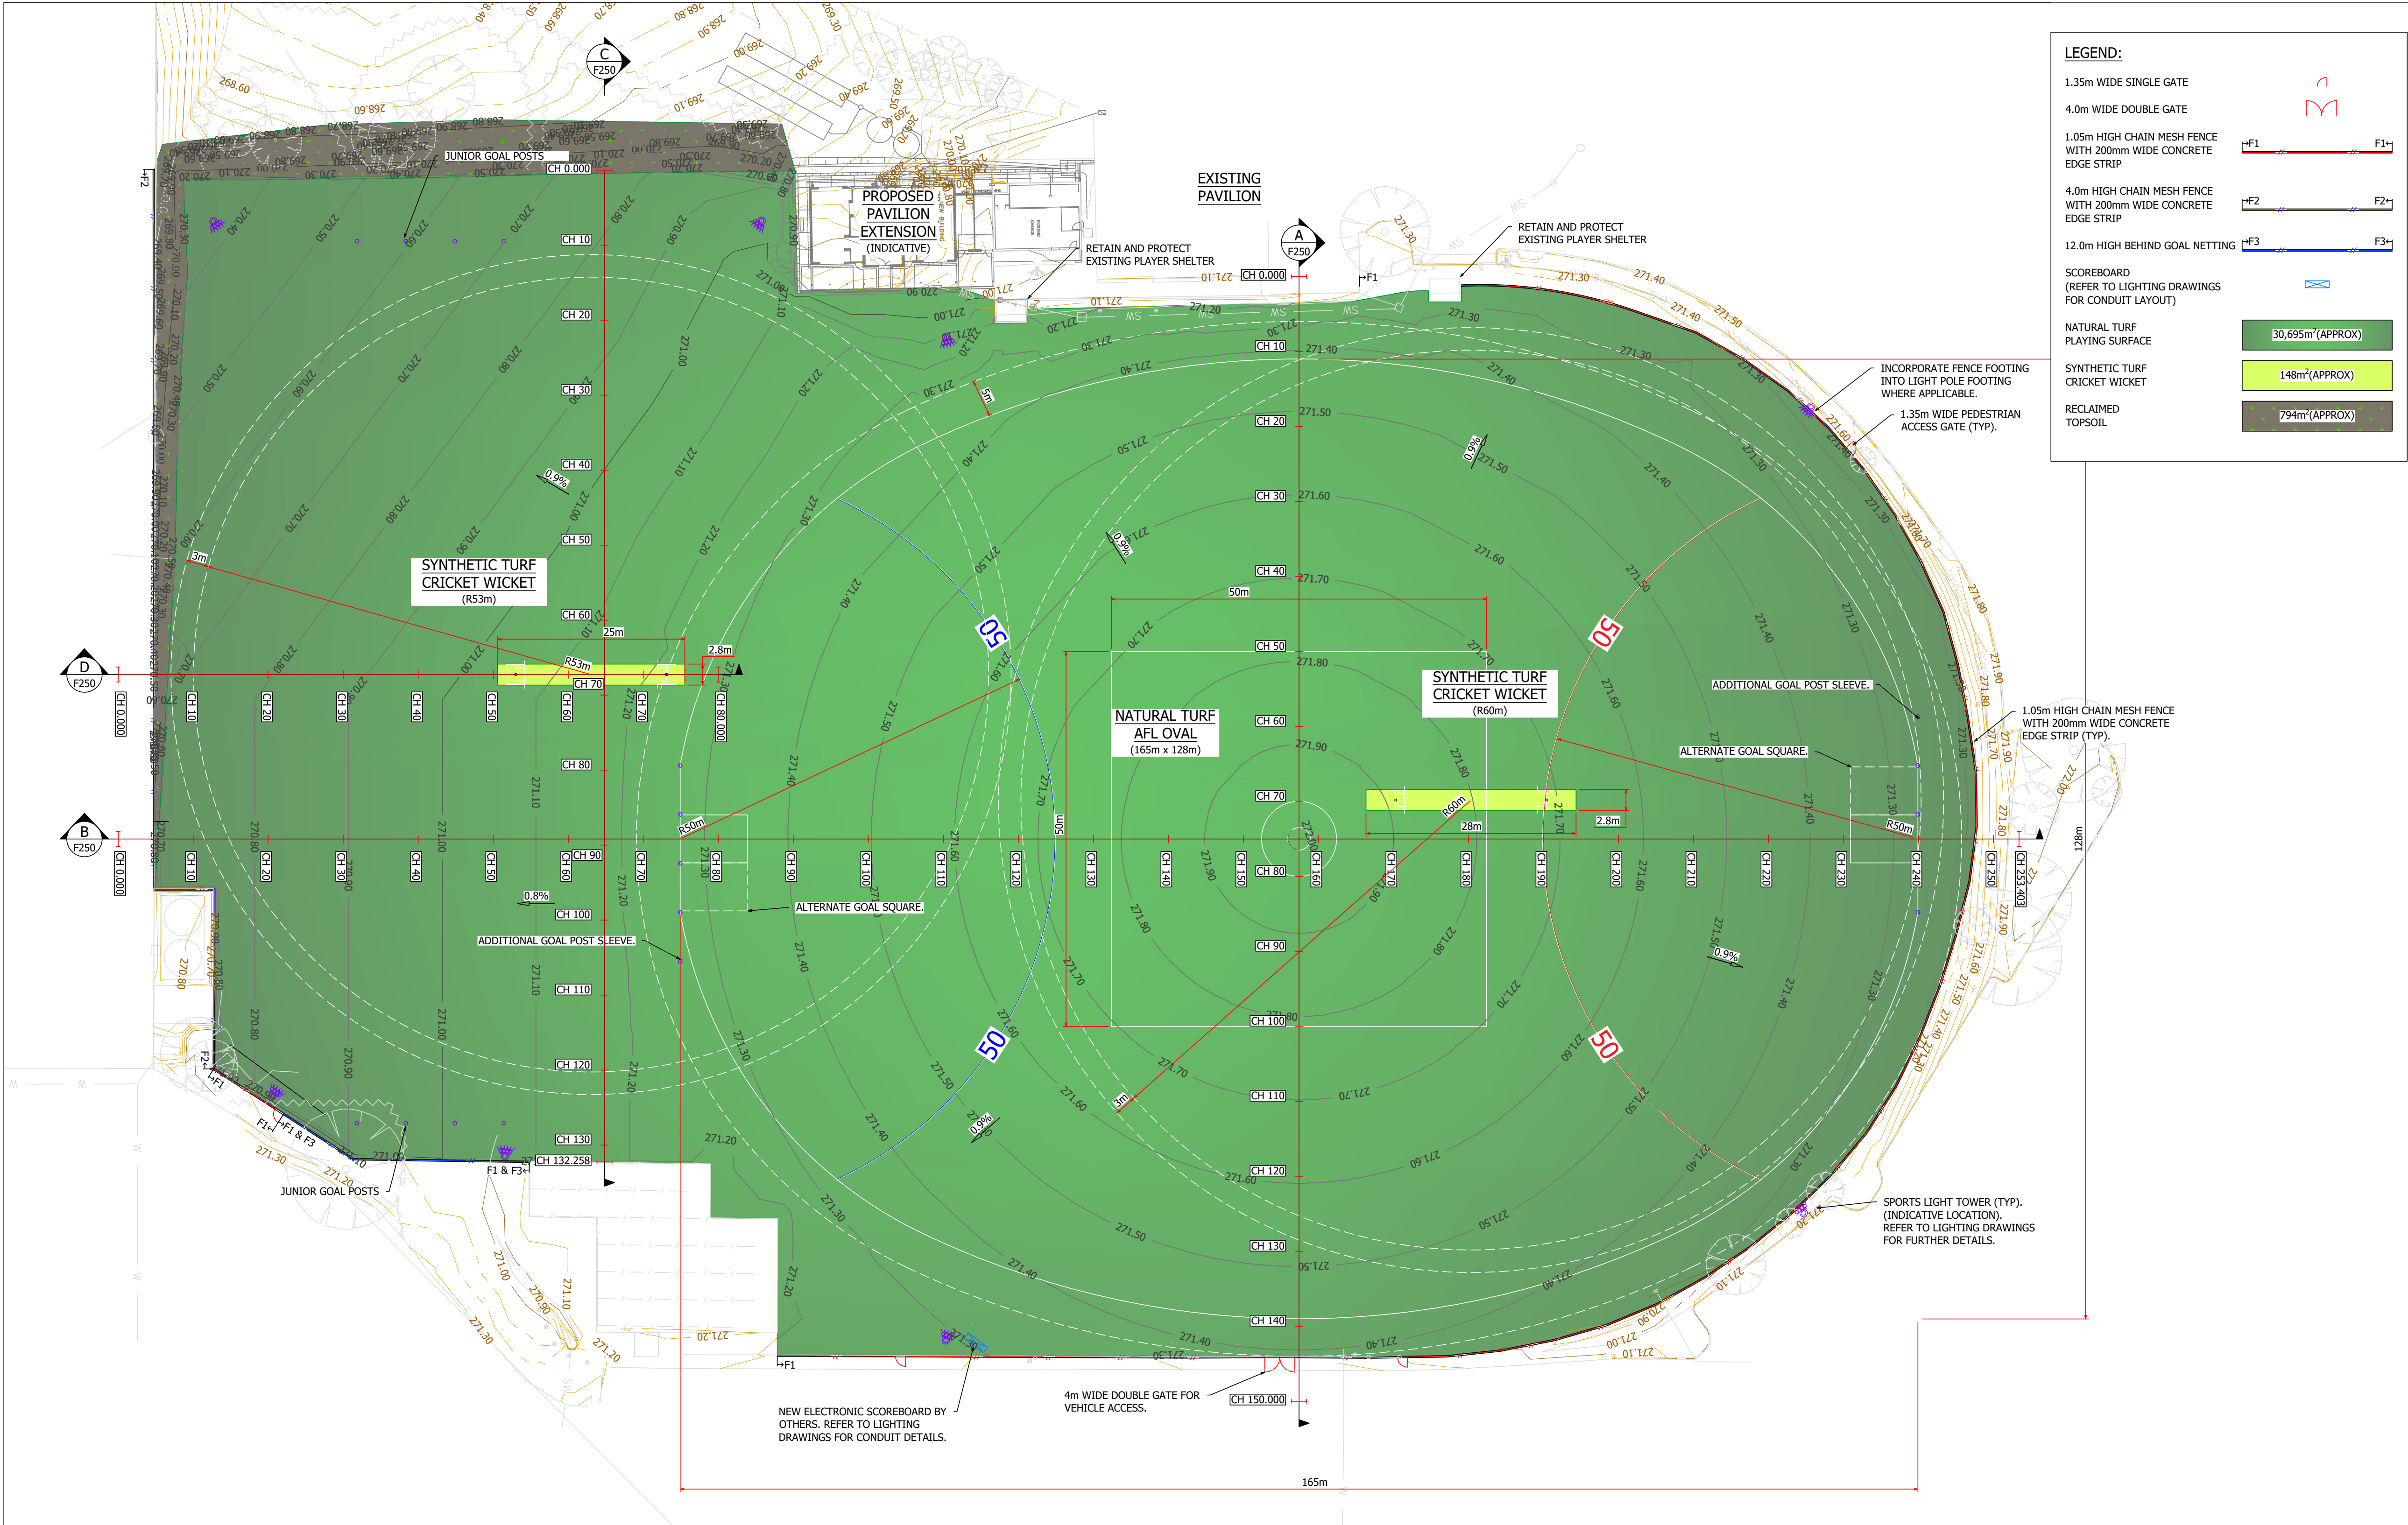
LEGEND:

1.35m WIDE SINGLE GATE

4.0m WIDE DOUBLE GATE

1.05m HIGH CHAIN MESH FENCE WITH 200mm WIDE CONCRETE EDGE STRIP F1 F1

4.0m HIGH CHAIN MESH FENCE WITH 200mm WIDE CONCRETE EDGE STRIP F2 F2

12.0m HIGH BEHIND GOAL NETTING F3 F3

SCOREBOARD (REFER TO LIGHTING DRAWINGS FOR CONDUIT LAYOUT)

NATURAL TURF PLAYING SURFACE 30,695m$^2$(APPROX)

SYNTHETIC TURF CRICKET WICKET 148m$^2$(APPROX)

RECLAIMED TOPSOIL 794m$^2$(APPROX)

PROPOSED PAVILION EXTENSION (INDICATIVE)

EXISTING PAVILION

RETAIN AND PROTECT EXISTING PLAYER SHELTER

RETAIN AND PROTECT EXISTING PLAYER SHELTER

JUNIOR GOAL POSTS

INCORPORATE FENCE FOOTING INTO LIGHT POLE FOOTING WHERE APPLICABLE.

1.35m WIDE PEDESTRIAN ACCESS GATE (TYP).

SYNTHETIC TURF CRICKET WICKET (R53m)

SYNTHETIC TURF CRICKET WICKET (R60m)

NATURAL TURF AFL OVAL (165m x 128m)

ADDITIONAL GOAL POST SLEEVE.

ALTERNATE GOAL SQUARE.

1.05m HIGH CHAIN MESH FENCE WITH 200mm WIDE CONCRETE EDGE STRIP (TYP).

ALTERNATE GOAL SQUARE.

ADDITIONAL GOAL POST SLEEVE.

JUNIOR GOAL POSTS

SPORTS LIGHT TOWER (TYP). (INDICATIVE LOCATION). REFER TO LIGHTING DRAWINGS FOR FURTHER DETAILS.

NEW ELECTRONIC SCOREBOARD BY OTHERS. REFER TO LIGHTING DRAWINGS FOR CONDUIT DETAILS.

4m WIDE DOUBLE GATE FOR VEHICLE ACCESS.

A F250
B F250
C F250
D F250

CH 0.000 CH 10 CH 20 CH 30 CH 40 CH 50 CH 60 CH 70 CH 80 CH 90 CH 100 CH 110 CH 120 CH 130 CH 132.258 CH 80.000 CH 140 CH 150 CH 160 CH 170 CH 180 CH 190 CH 200 CH 210 CH 220 CH 230 CH 240 CH 250 CH 253.403 CH 150.000

50 50 50 50

165m 128m 50m 50m 25m 28m 2.8m 2.8m 3m 3m 5m R53m R60m R50m R50m 0.9% 0.8%

F1 F2 F1 & F3 F1 & F3

271.00 271.10 271.20 271.30 271.40 271.50 271.60 271.70 271.80 271.90 270.80 270.90 270.70 270.50 270.30 270.10 268.60 268.80 269.10 269.30 269.60 269.80 270.20 270.00